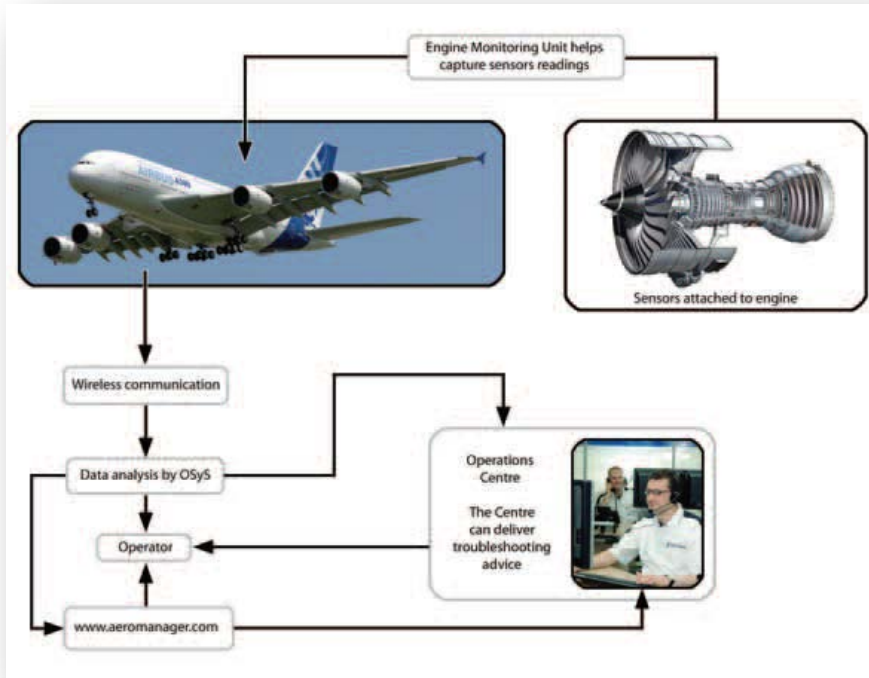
Engine Monitoring Unit helps capture sensors readings

Sensors attached to engine

Wireless communication

Data analysis by OSyS

Operator

www.aeromanager.com

Operations Centre

The Centre can deliver troubleshooting advice